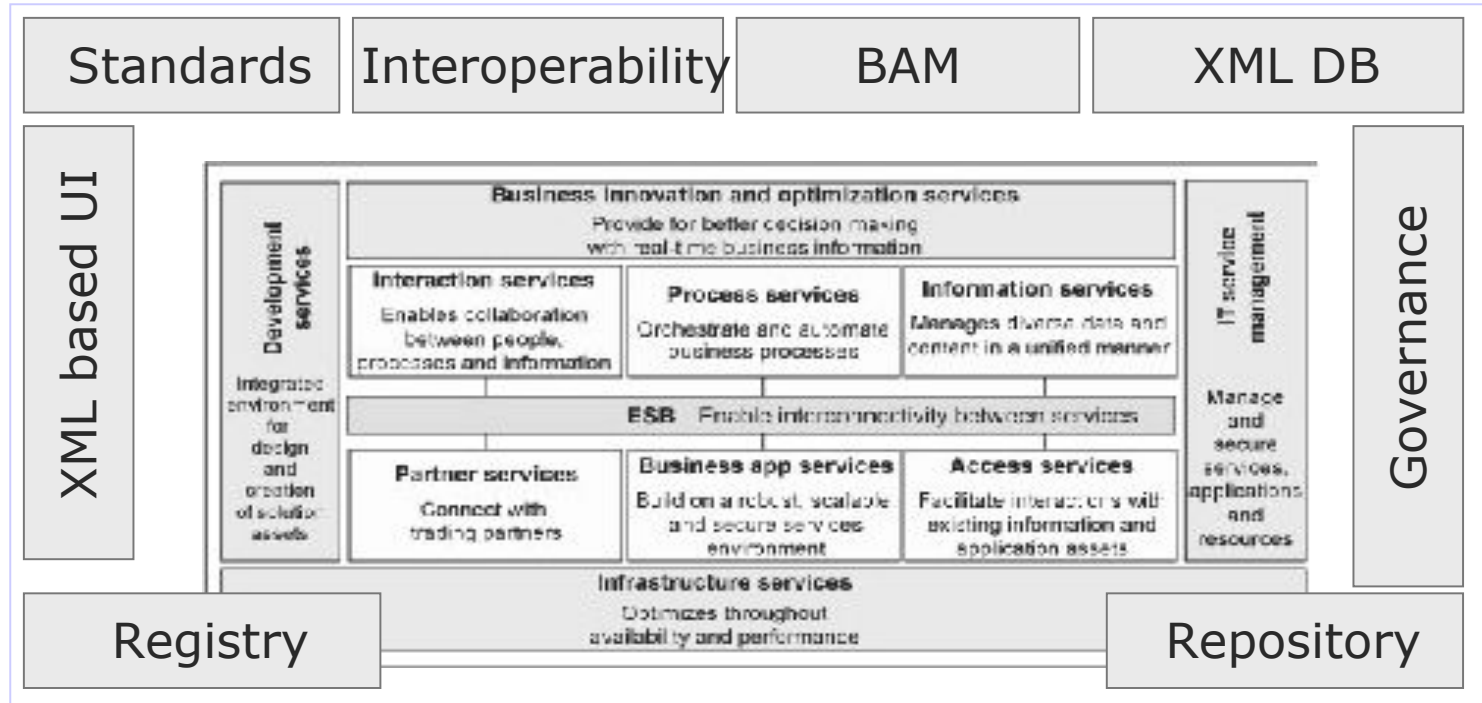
Standards

Interoperability

BAM

XML DB

XML based UI

Development services

Integrated environment for design and creation of solution assets

Business innovation and optimization services

Provide for better decision making with real-time business information

Interaction services

Enables collaboration between people, processes and information

Process services

Orchestrate and automate business processes

Information services

Manages diverse data and content in a unified manner

ESB Enable interconnectivity between services

Partner services

Connect with trading partners

Business app services

Build on a robust, scalable and secure services environment

Access services

Facilitate interactions with existing information and application assets

IT service management

Manage and secure services, applications and resources

Governance

Infrastructure services

Optimizes throughout availability and performance

Registry

Repository